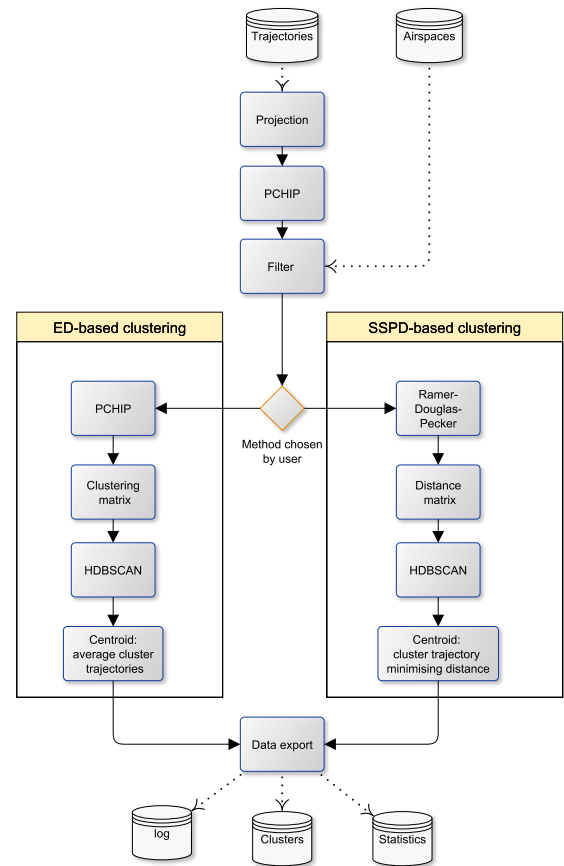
Trajectories

Airspaces

Projection

PCHIP

Filter

ED-based clustering

SSPD-based clustering

PCHIP

Method chosen by user

Ramer-Douglas-Pecker

Clustering matrix

Distance matrix

HDBSCAN

HDBSCAN

Centroid: average cluster trajectories

Centroid: cluster trajectory minimising distance

Data export

log

Clusters

Statistics